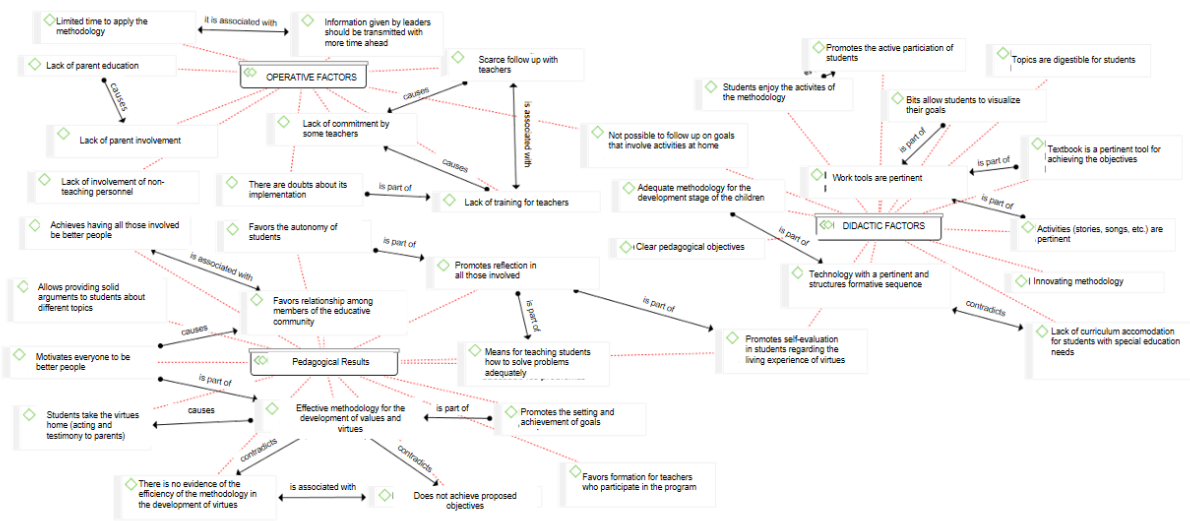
Limited time to apply the methodology

it is associated with

Information given by leaders should be transmitted with more time ahead

Lack of parent education

OPERATIVE FACTORS

Scarce follow up with teachers

causes

causes

Lack of commitment by some teachers

is associated with

Lack of parent involvement

Not possible to follow up on goals that involve activities at home

causes

Lack of involvement of non-teaching personnel

There are doubts about its implementation

is part of

Lack of training for teachers

Promotes the active particiation of students

Topics are digestible for students

Students enjoy the activites of the methodology

Bits allow students to visualize their goals

is part of

Textbook is a pertinent tool for achieving the objectives

is part of

Work tools are pertinent

Adequate methodology for the development stage of the children

is part of

DIDACTIC FACTORS

Activities (stories, songs, etc.) are pertinent

Clear pedagogical objectives

is part of

Technology with a pertinent and structures formative sequence

Innovating methodology

contradicts

Lack of curriculum accomodation for students with special education needs

Achieves having all those involved be better people

Favors the autonomy of students

is part of

Promotes reflection in all those involved

is associated with

Allows providing solid arguments to students about different topics

Favors relationship among members of the educative community

is part of

is part of

causes

Promotes self-evaluation in students regarding the living experience of virtues

Motivates everyone to be better people

Pedagogical Results

Means for teaching students how to solve problems adequately

is part of

causes

Effective methodology for the development of values and virtues

is part of

Promotes the setting and achievement of goals

Students take the virtues home (acting and testimony to parents)

contradicts

contradicts

Favors formation for teachers who participate in the program

There is no evidence of the efficiency of the methodology in the development of virtues

is associated with

Does not achieve proposed objectives